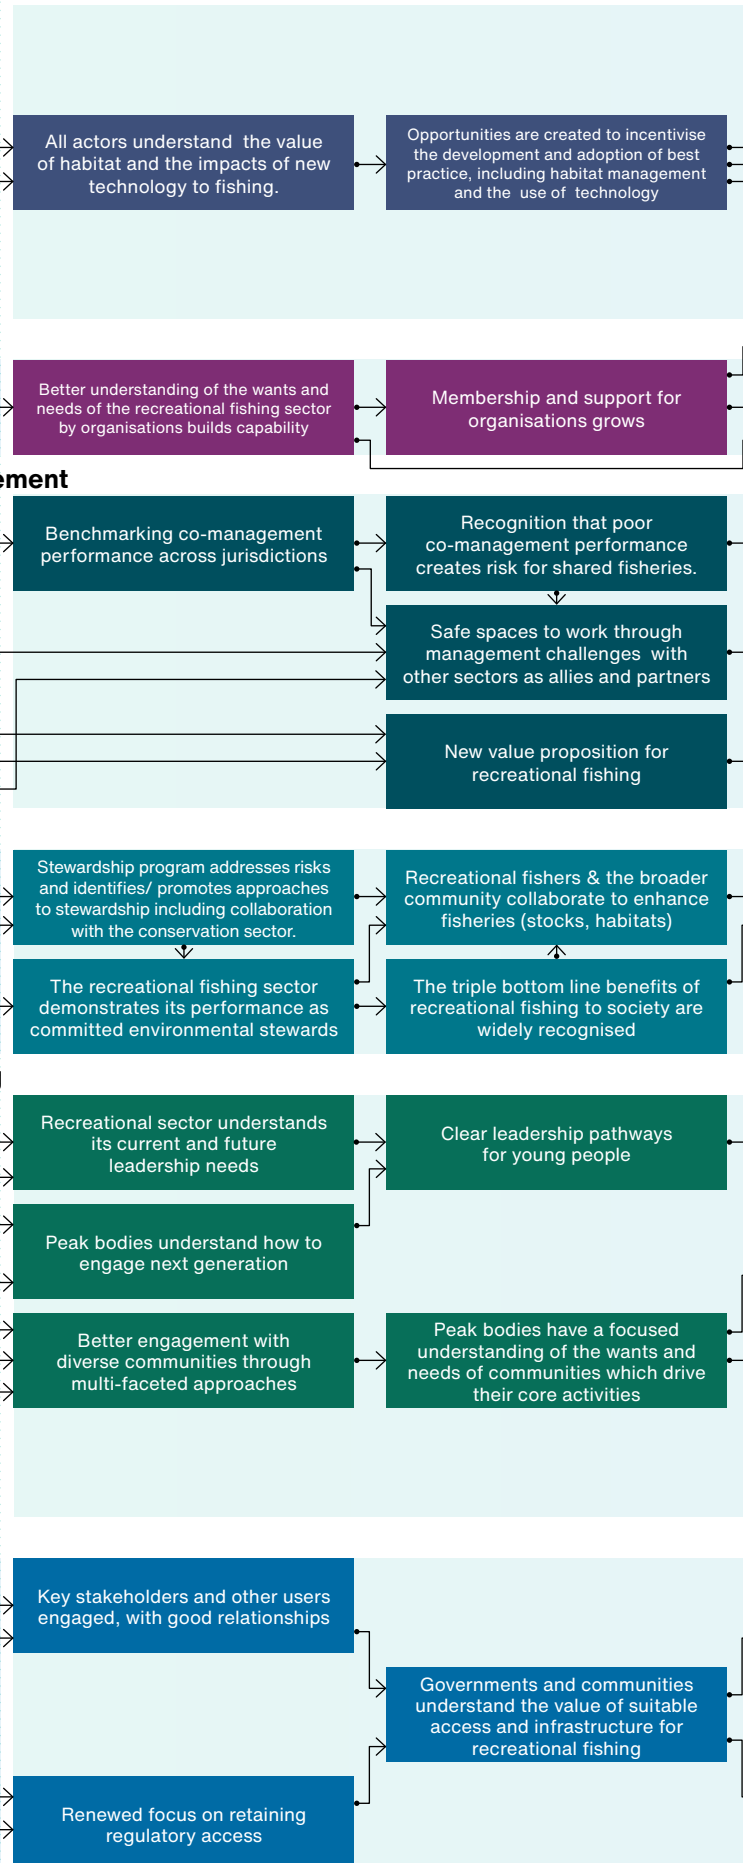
All actors understand the value of habitat and the impacts of new technology to fishing.

Opportunities are created to incentivise the development and adoption of best practice, including habitat management and the use of technology

Better understanding of the wants and needs of the recreational fishing sector by organisations builds capability

Membership and support for organisations grows

ement

Benchmarking co-management performance across jurisdictions

Recognition that poor co-management performance creates risk for shared fisheries.

Safe spaces to work through management challenges with other sectors as allies and partners

New value proposition for recreational fishing

Stewardship program addresses risks and identifies/ promotes approaches to stewardship including collaboration with the conservation sector.

Recreational fishers & the broader community collaborate to enhance fisheries (stocks, habitats)

The recreational fishing sector demonstrates its performance as committed environmental stewards

The triple bottom line benefits of recreational fishing to society are widely recognised

Recreational sector understands its current and future leadership needs

Clear leadership pathways for young people

Peak bodies understand how to engage next generation

Better engagement with diverse communities through multi-faceted approaches

Peak bodies have a focused understanding of the wants and needs of communities which drive their core activities

Key stakeholders and other users engaged, with good relationships

Governments and communities understand the value of suitable access and infrastructure for recreational fishing

Renewed focus on retaining regulatory access